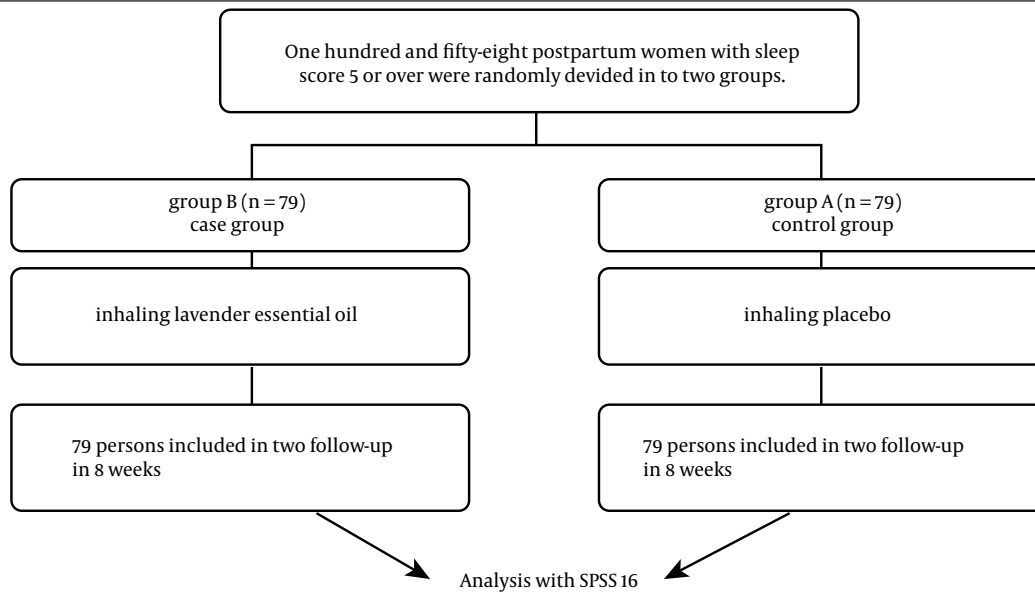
One hundred and fifty-eight postpartum women with sleep score 5 or over were randomly devided in to two groups.

group B (n = 79)
case group

group A (n = 79)
control group

inhaling lavender essential oil

inhaling placebo

79 persons included in two follow-up in 8 weeks

79 persons included in two follow-up in 8 weeks

Analysis with SPSS 16